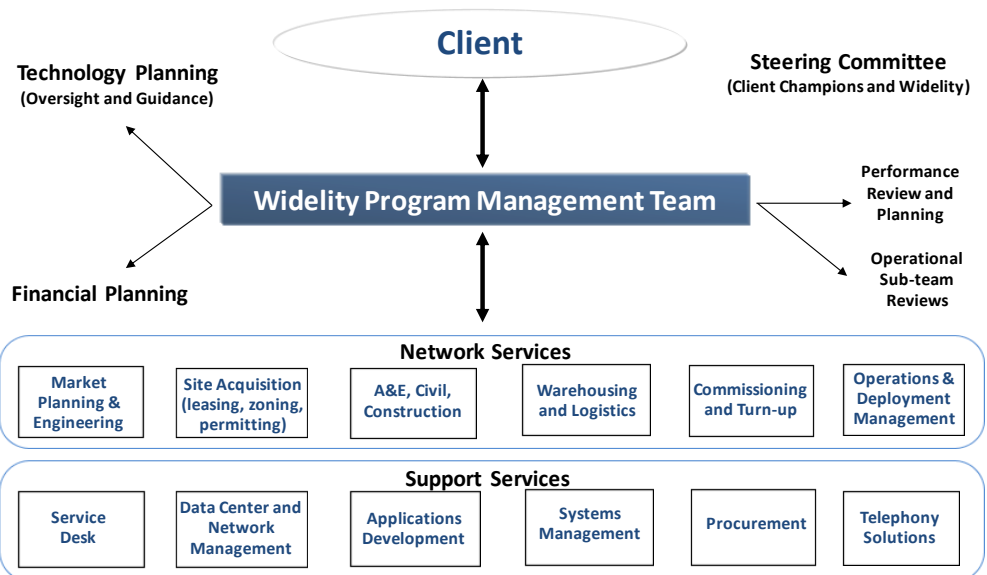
Client

Technology Planning
(Oversight and Guidance)

Steering Committee
(Client Champions and Widelity)

Widelity Program Management Team

Performance Review and Planning

Operational Sub-team Reviews

Financial Planning

Network Services

Market Planning & Engineering

Site Acquisition (leasing, zoning, permitting)

A&E, Civil, Construction

Warehousing and Logistics

Commissioning and Turn-up

Operations & Deployment Management

Support Services

Service Desk

Data Center and Network Management

Applications Development

Systems Management

Procurement

Telephony Solutions